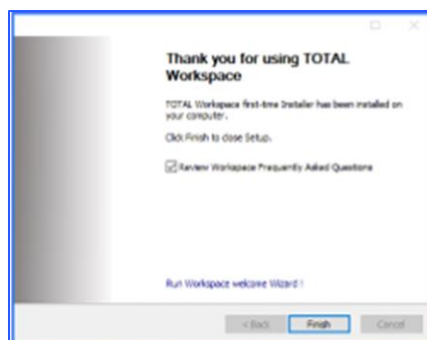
Thank you for using TOTAL Workspace

TOTAL Workspace first-time Installer has been installed on your computer.

Click Finish to close Setup.

Review Workspace Frequently Asked Questions

Run Workspace welcome Wizard !

< Back

Finish

Cancel